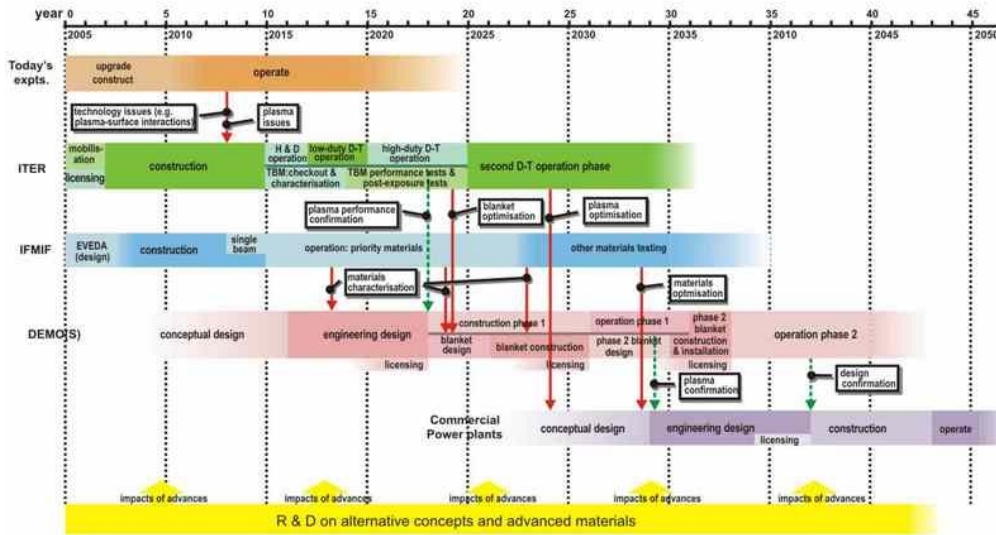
year 0 5 10 15 20 25 30 35 40 45

2005 2010 2015 2020 2025 2030 2035 2010 2045 2050

Today's expts.

upgrade construct

operate

technology issues (e.g. plasma-surface interactions)

plasma issues

ITER

mobilis-ation

licensing

construction

H & D operation

low-duty D-T operation

high-duty D-T operation

TBM:checkout & characterisation

TBM performance tests & post-exposure tests

second D-T operation phase

plasma performance confirmation

blanket optimisation

plasma optimisation

IFMIF

EVEDA (design)

construction

single beam

operation: priority materials

other materials testing

materials characterisation

materials optmisation

DEMO(S)

conceptual design

engineering design

licensing

construction phase 1

blanket design

blanket construction

licensing

operation phase 1

phase 2 blanket design

phase 2 blanket construction & installation

licensing

operation phase 2

plasma confirmation

design confirmation

Commercial Power plants

conceptual design

engineering design

licensing

construction

operate

impacts of advances

impacts of advances

impacts of advances

impacts of advances

impacts of advances

R & D on alternative concepts and advanced materials